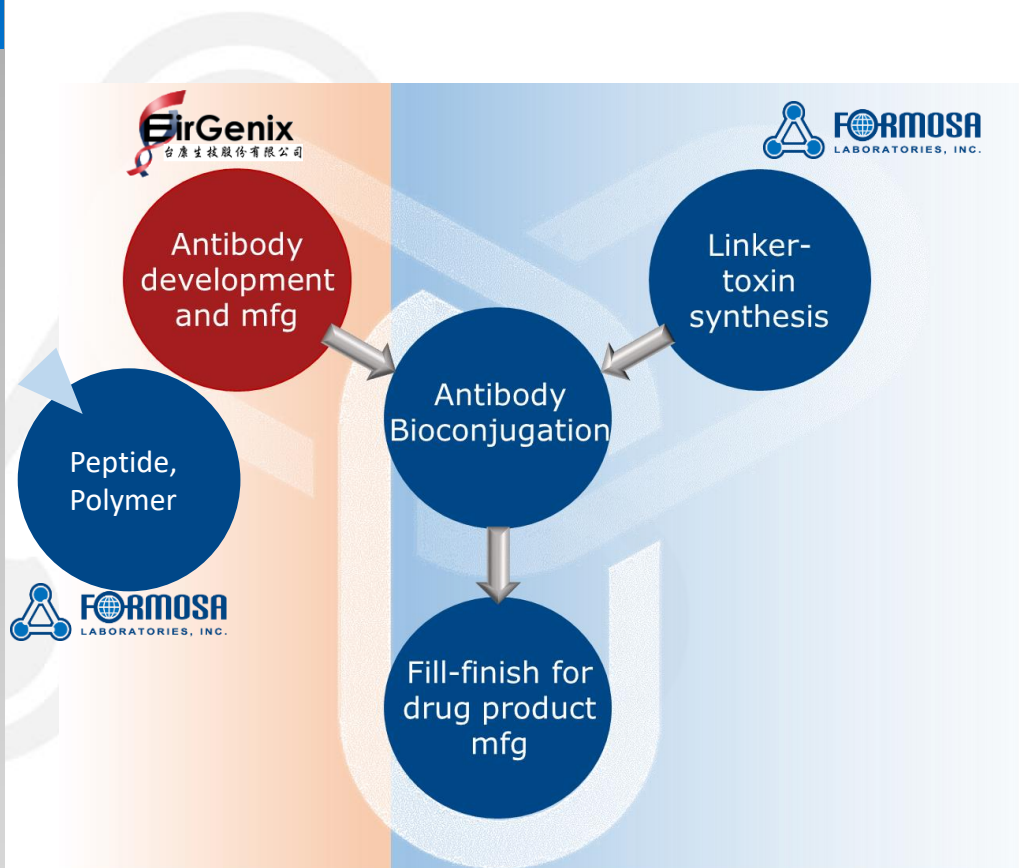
EirGenix
台康生技股份有限公司

FORMOSA
LABORATORIES, INC.

Antibody development and mfg

Linker-toxin synthesis

Antibody Bioconjugation

Peptide, Polymer

FORMOSA
LABORATORIES, INC.

Fill-finish for drug product mfg